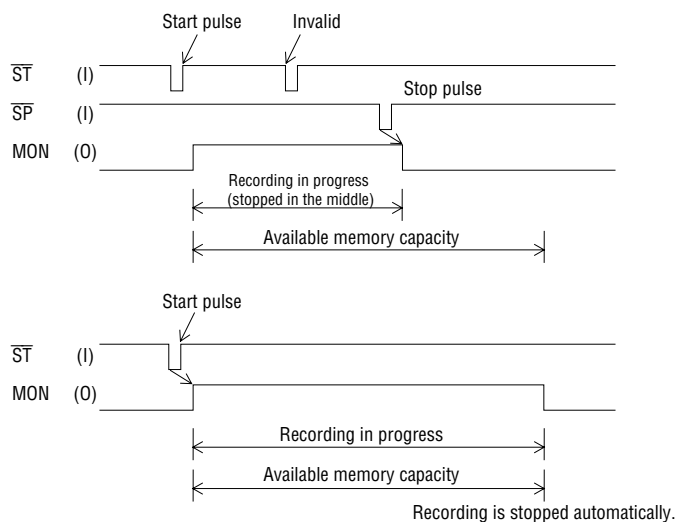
Start pulse

Invalid

$\overline{ST}$ (I)

$\overline{SP}$ (I)

Stop pulse

MON (O)

Recording in progress (stopped in the middle)

Available memory capacity

Start pulse

$\overline{ST}$ (I)

MON (O)

Recording in progress

Available memory capacity

Recording is stopped automatically.